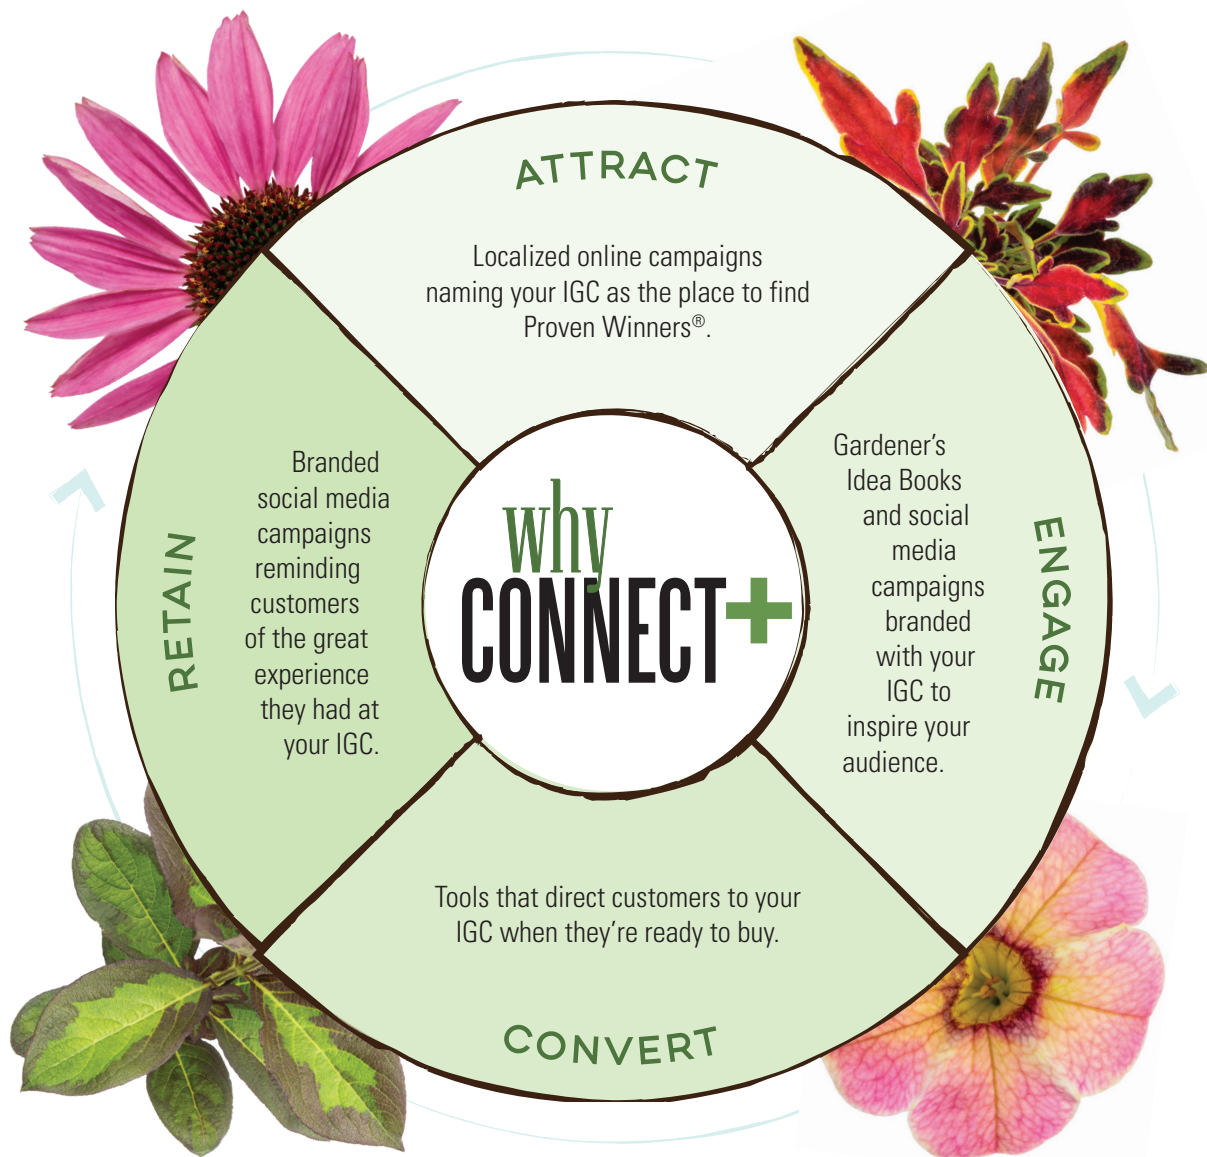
ATTRACT

Localized online campaigns naming your IGC as the place to find Proven Winners®.

ENGAGE

Gardener's Idea Books and social media campaigns branded with your IGC to inspire your audience.

CONVERT

Tools that direct customers to your IGC when they're ready to buy.

RETAIN

Branded social media campaigns reminding customers of the great experience they had at your IGC.

why CONNECT+